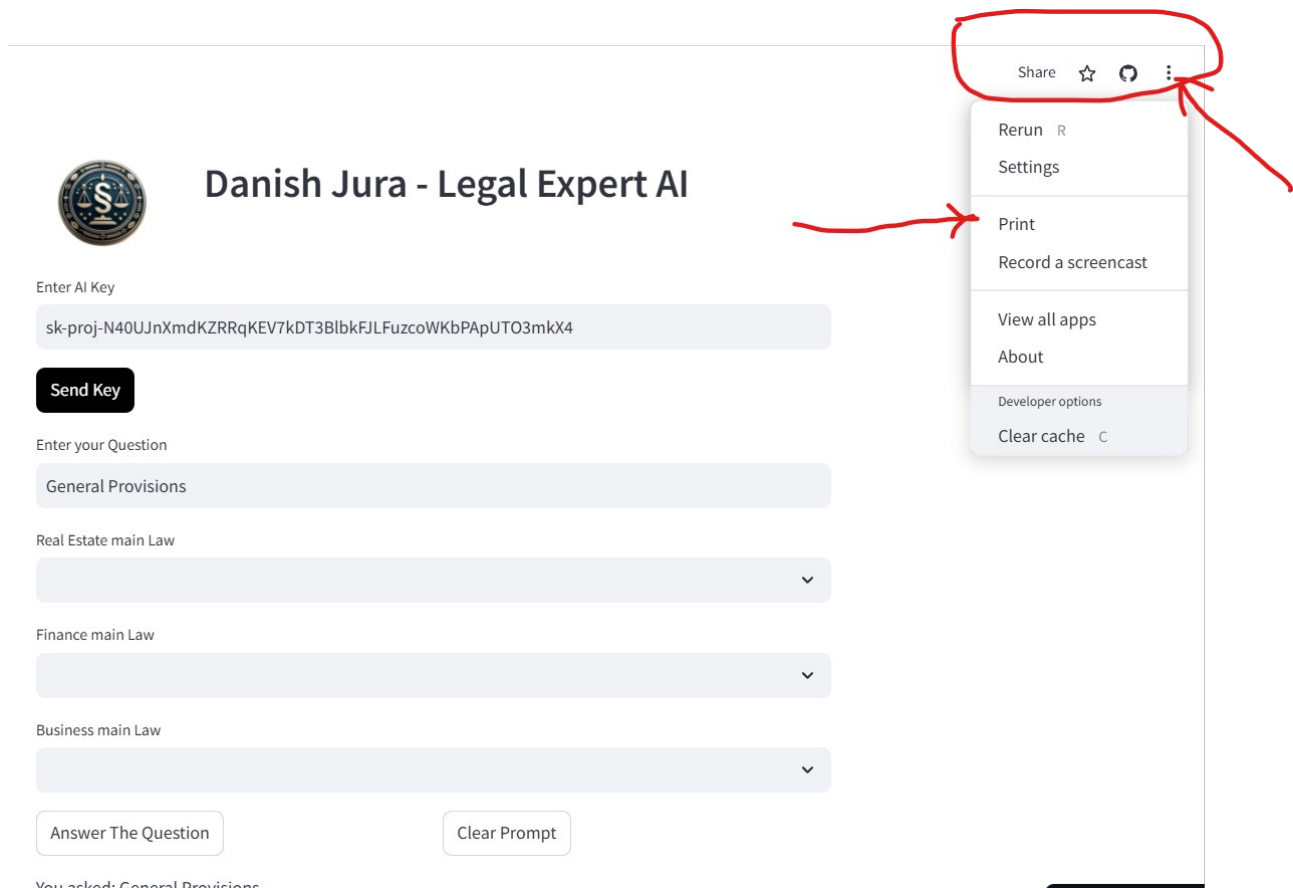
Share

Rerun R
Settings
Print
Record a screencast
View all apps
About
Developer options
Clear cache C

Danish Jura - Legal Expert AI

Enter AI Key

sk-proj-N40UJnXmdKZRRqKEV7kDT3BlbkFJLFuzcoWKbPApUTO3mkX4

Send Key

Enter your Question

General Provisions

Real Estate main Law

Finance main Law

Business main Law

Answer The Question

Clear Prompt

You asked: General Provisions